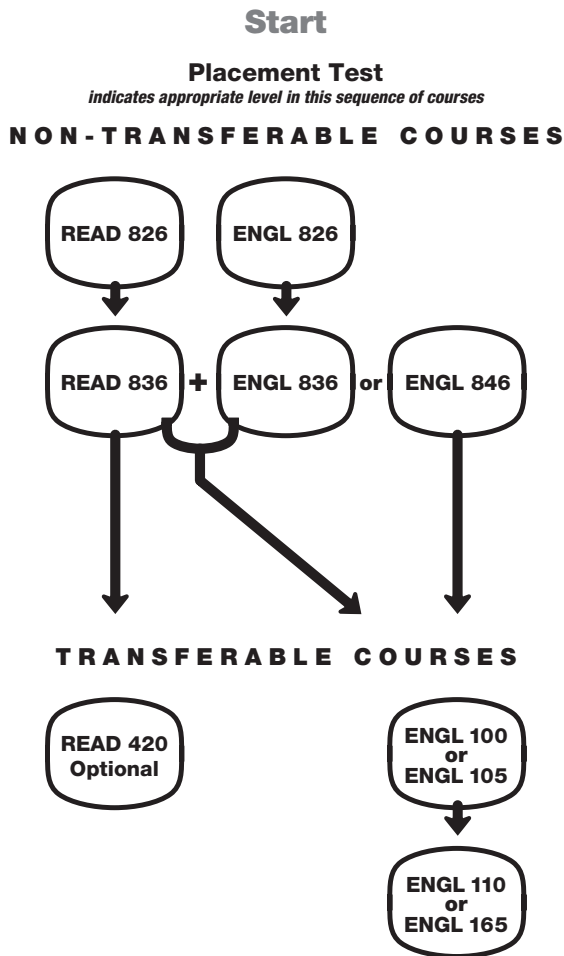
Start

Placement Test
indicates appropriate level in this sequence of courses

NON-TRANSFERABLE COURSES

READ 826

ENGL 826

READ 836 + ENGL 836 or ENGL 846

TRANSFERABLE COURSES

READ 420 Optional

ENGL 100 or ENGL 105

ENGL 110 or ENGL 165